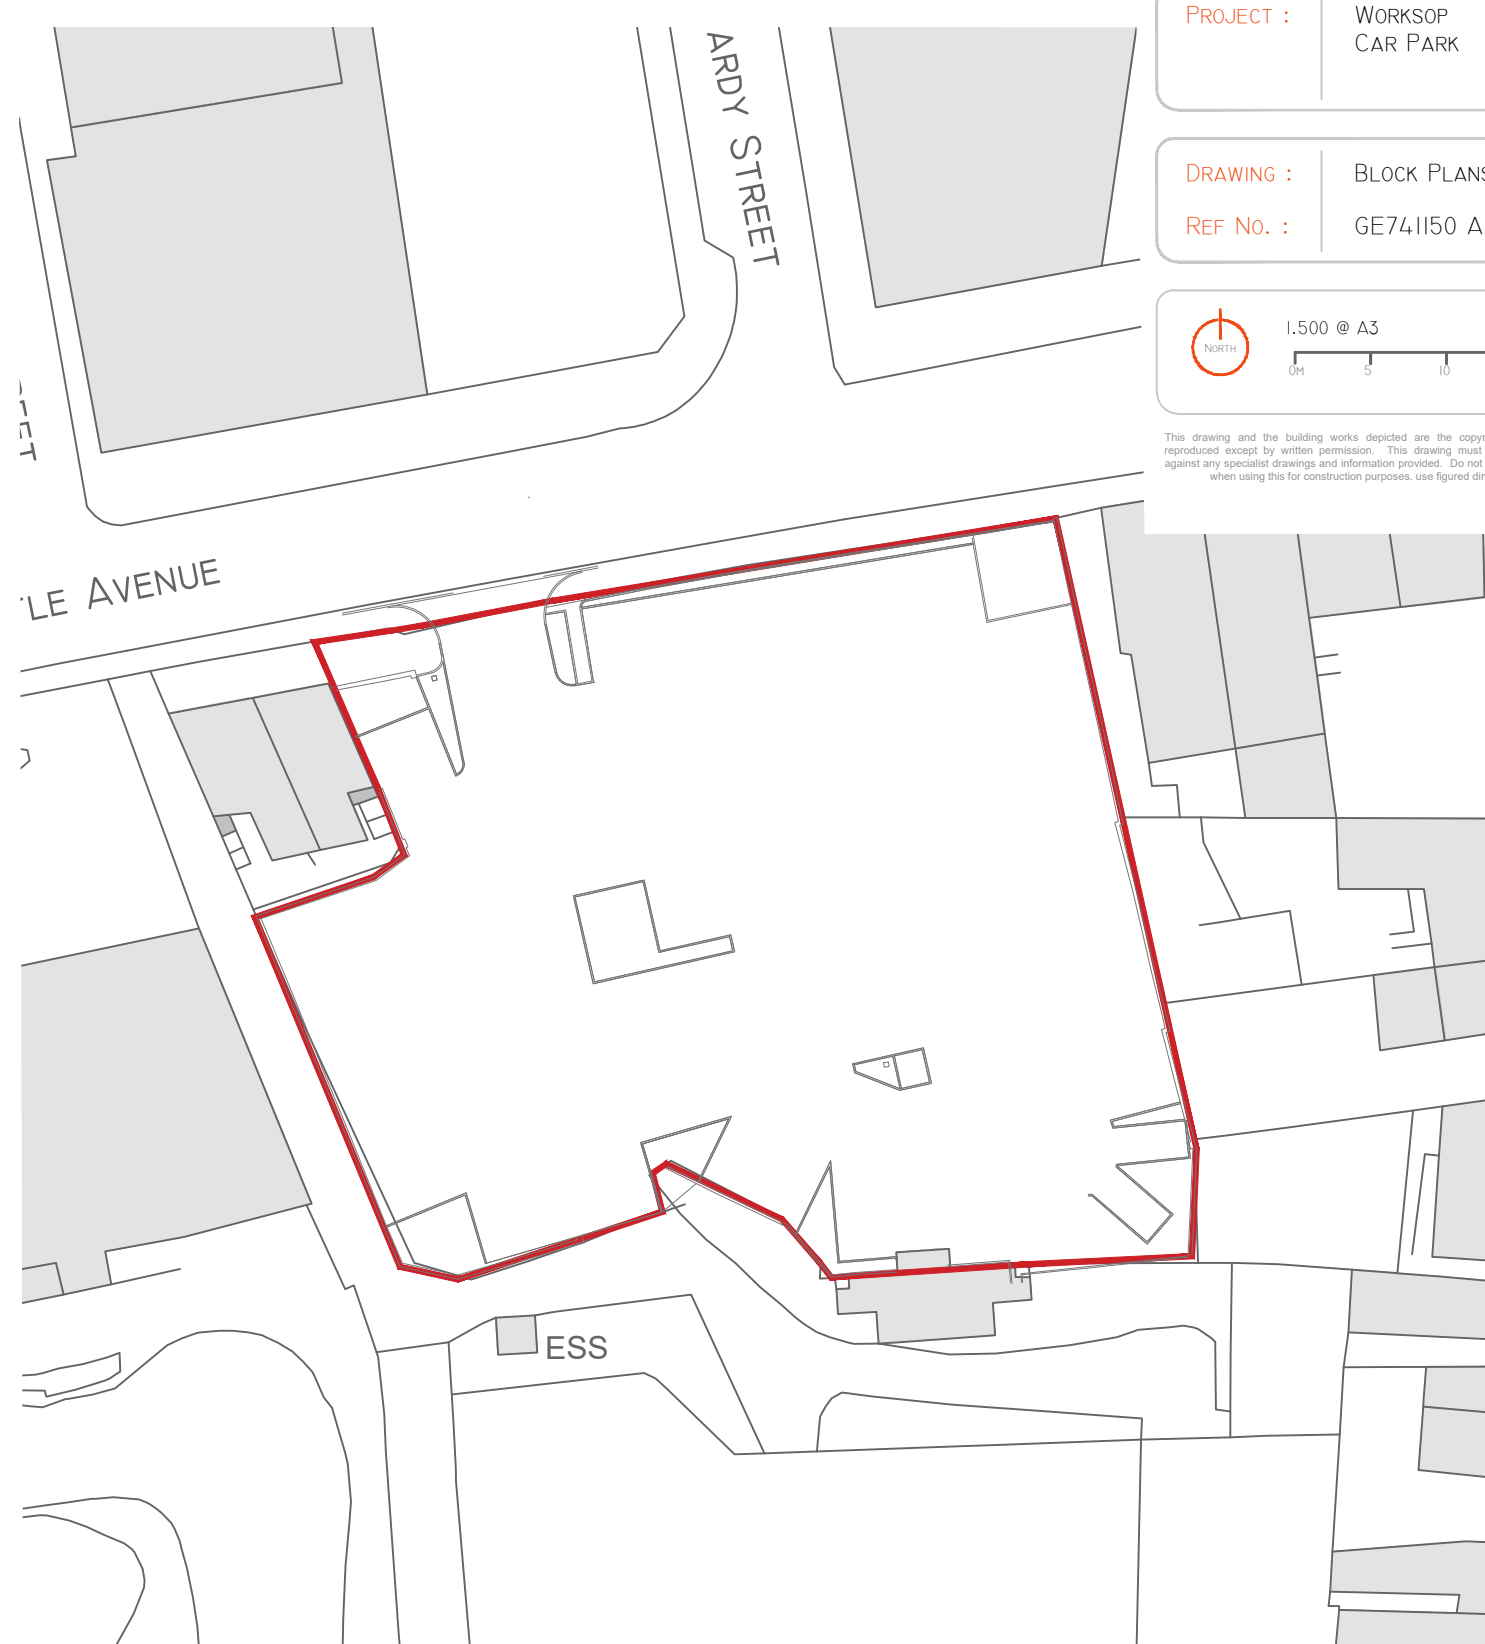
PROJECT : WORKSOP CAR PARK

DRAWING : BLOCK PLANS

REF NO. : GE741150 A

NORTH

1.500 @ A3

0M 5 10

This drawing and the building works depicted are the copyr reproduced except by written permission. This drawing must against any specialist drawings and information provided. Do not when using this for construction purposes. use figured dir

ARDY STREET

EET

LE AVENUE

ESS